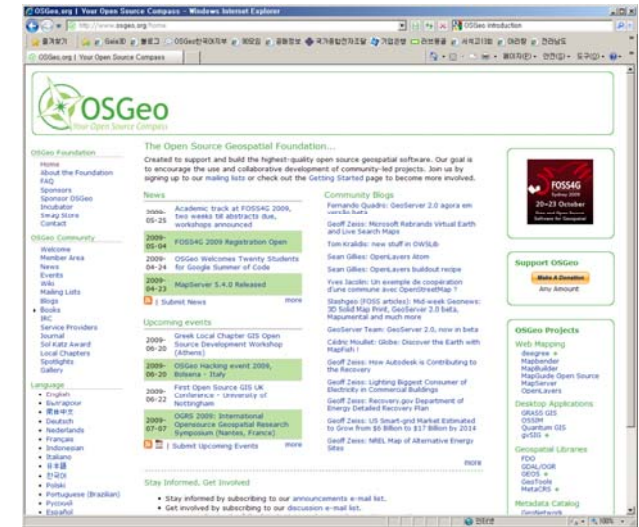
OSGeo.org | Your Open Source Compass - Windows Internet Explorer

http://www.osgeo.org/home

OSGeo Introduction

즐겨찾기

OSGeo.org | Your Open Source Compass

OSGeo
Your Open Source Compass

The Open Source Geospatial Foundation...

Created to support and build the highest-quality open source geospatial software. Our goal is to encourage the use and collaborative development of community-led projects. Join us by signing up to our mailing lists or check out the Getting Started page to become more involved.

OSGeo Foundation
Home
About the Foundation
FAQ
Sponsors
Sponsor OSGeo
Incubator
Swag Store
Contact

OSGeo Community
Welcome
Member Area
News
Events
Wiki
Mailing Lists
Blogs
Books
IRC
Service Providers
Journal
Sol Katz Award
Local Chapters
Spotlights
Gallery

Language
English
Български
简体中文
Deutsch
Nederlands
Français
Indonesian
Italiano
日本語
한국어
Polski
Portuguese (Brazilian)
Русский
Español

News
2009-05-25 Academic track at FOSS4G 2009, two weeks till abstracts due, workshops announced
2009-05-04 FOSS4G 2009 Registration Open
2009-04-24 OSGeo Welcomes Twenty Students for Google Summer of Code
2009-04-23 MapServer 5.4.0 Released
Submit News more

Upcoming events
2009-06-20 Greek Local Chapter GIS Open Source Development Workshop (Athens)
2009-06-20 OSGeo Hacking event 2009, Bolsena - Italy
2009-06-22 First Open Source GIS UK Conference - University of Nottingham
2009-07-07 OGRS 2009: International Opensource Geospatial Research Symposium (Nantes, France)
Submit Upcoming Events more

Community Blogs
Fernando Quadro: GeoServer 2.0 agora em versão beta
Geoff Zeiss: Microsoft Rebrands Virtual Earth and Live Search Maps
Tom Kralidis: new stuff in OWSLib
Sean Gillies: OpenLayers Atom
Sean Gillies: OpenLayers buildout recipe
Yves Jacolin: Un exemple de coopération d'une commune avec OpenStreetMap ?
Slashgeo (FOSS articles): Mid-week Geonews: 3D Solid Map Print, GeoServer 2.0 beta, Mapumental and much more
GeoServer Team: GeoServer 2.0, now in beta
Cédric Moullet: Globe: Discover the Earth with MapFish !
Geoff Zeiss: How Autodesk is Contributing to the Recovery
Geoff Zeiss: Lighting Biggest Consumer of Electricity in Commercial Buildings
Geoff Zeiss: Recovery.gov Department of Energy Detailed Recovery Plan
Geoff Zeiss: US Smart-grid Market Estimated to Grow from $6 Billion to $17 Billion by 2014
Geoff Zeiss: NREL Map of Alternative Energy Sites
more

FOSS4G Sydney 2009
20-23 October
Free and Open Source Software for Geospatial

Support OSGeo
Make A Donation
Any Amount

OSGeo Projects
Web Mapping
deegree
Mapbender
MapBuilder
MapGuide Open Source
MapServer
OpenLayers
Desktop Applications
GRASS GIS
OSSIM
Quantum GIS
gvSIG
Geospatial Libraries
FDO
GDAL/OGR
GEOS
GeoTools
MetaCRS
Metadata Catalog
GeoNetwork

Stay Informed, Get Involved
Stay informed by subscribing to our announcements e-mail list.
Get involved by subscribing to our discussion e-mail list.

인터넷
100%